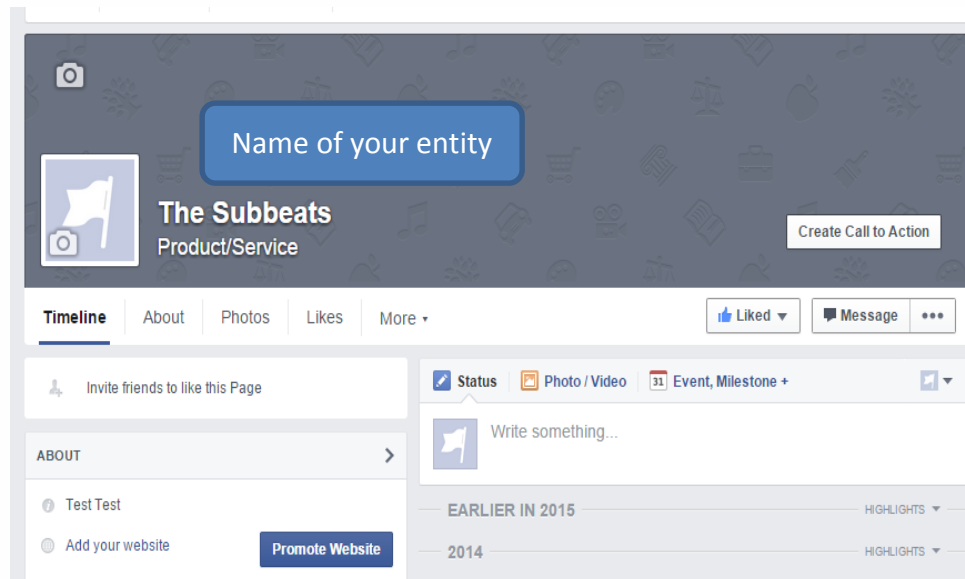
Name of your entity

The Subbeats
Product/Service

Create Call to Action

Timeline About Photos Likes More ▾

Liked ▾ Message •••

Invite friends to like this Page

ABOUT

Test Test

Add your website

Promote Website

Status Photo / Video 31 Event, Milestone +

Write something...

EARLIER IN 2015 HIGHLIGHTS ▾

2014 HIGHLIGHTS ▾